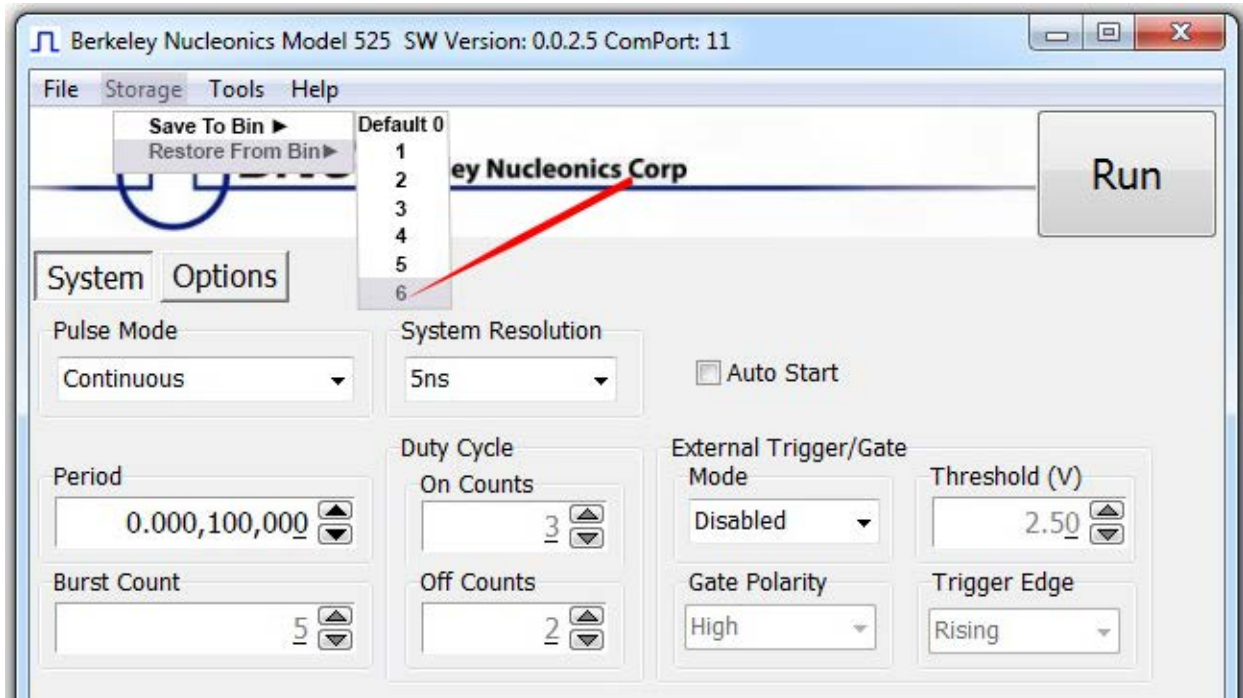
Berkeley Nucleonics Model 525 SW Version: 0.0.2.5 ComPort: 11

File Storage Tools Help

Save To Bin ►
Restore From Bin►

Default 0
1
2
3
4
5
6

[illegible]ey Nucleonics Corp

Run

System Options

Pulse Mode
Continuous

System Resolution
5ns

Auto Start

Period
0.000,100,000

Burst Count
5

Duty Cycle
On Counts
3

Off Counts
2

External Trigger/Gate
Mode
Disabled

Threshold (V)
2.50

Gate Polarity
High

Trigger Edge
Rising